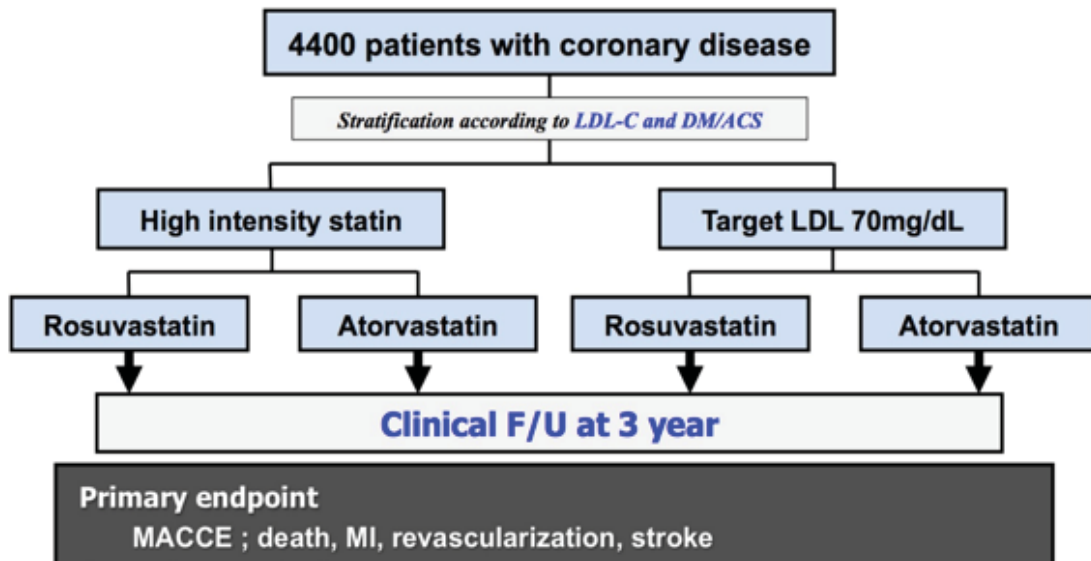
4400 patients with coronary disease

Stratification according to LDL-C and DM/ACS

High intensity statin

Target LDL 70mg/dL

Rosuvastatin

Atorvastatin

Rosuvastatin

Atorvastatin

Clinical F/U at 3 year

Primary endpoint
MACCE ; death, MI, revascularization, stroke